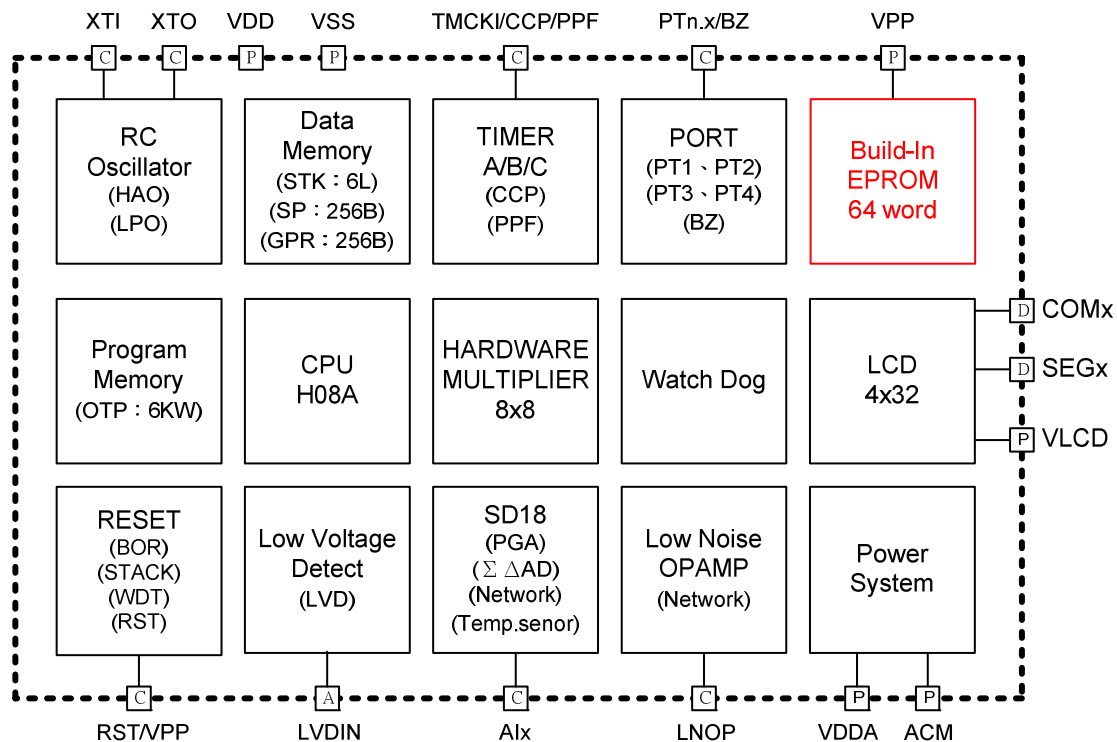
XTI XTO VDD VSS TMCKI/CCP/PPF PTn.x/BZ VPP

C C P P C C P

RC Oscillator (HAO) (LPO)

Data Memory (STK：6L) (SP：256B) (GPR：256B)

TIMER A/B/C (CCP) (PPF)

PORT (PT1、PT2) (PT3、PT4) (BZ)

Build-In EPROM 64 word

Program Memory (OTP：6KW)

CPU H08A

HARDWARE MULTIPLIER 8x8

Watch Dog

LCD 4x32

D COMx
D SEGx
P VLCD

RESET (BOR) (STACK) (WDT) (RST)

Low Voltage Detect (LVD)

SD18 (PGA) ($\Sigma$ $\Delta$AD) (Network) (Temp.senor)

Low Noise OPAMP (Network)

Power System

C A C C P P

RST/VPP LVDIN AIx LNOP VDDA ACM